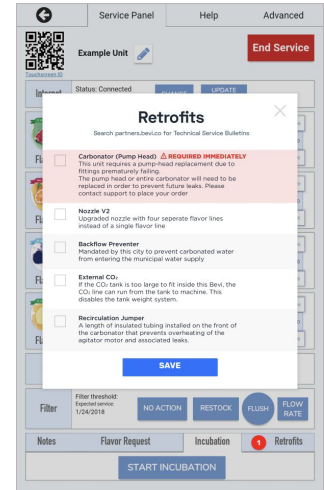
Service Panel
Help
Advanced

Example Unit
End Service

Touchscreen ID

Internet
Status: Connected
CHANGE
UPDATE

Retrofits

Search partners.bevi.co for Technical Service Bulletins

Carbonator (Pump Head) ⚠ REQUIRED IMMEDIATELY
This unit requires a pump-head replacement due to fittings prematurely failing.
The pump head or entire carbonator will need to be replaced in order to prevent future leaks. Please contact support to place your order

Nozzle V2
Upgraded nozzle with four seperate flavor lines instead of a single flavor line

Backflow Preventer
Mandated by this city to prevent carbonated water from entering the municipal water supply

External $CO_2$
If the $CO_2$ tank is too large to fit inside this Bevi, the $CO_2$ line can run from the tank to machine. This disables the tank weight system.

Recirculation Jumper
A length of insulated tubing installed on the front of the carbonator that prevents overheating of the agitator motor and associated leaks.

SAVE

Filter
Filter threshold:
Expected service:
1/24/2018
NO ACTION
RESTOCK
FLUSH
FLOW RATE

Notes
Flavor Request
Incubation
1
Retrofits

START INCUBATION